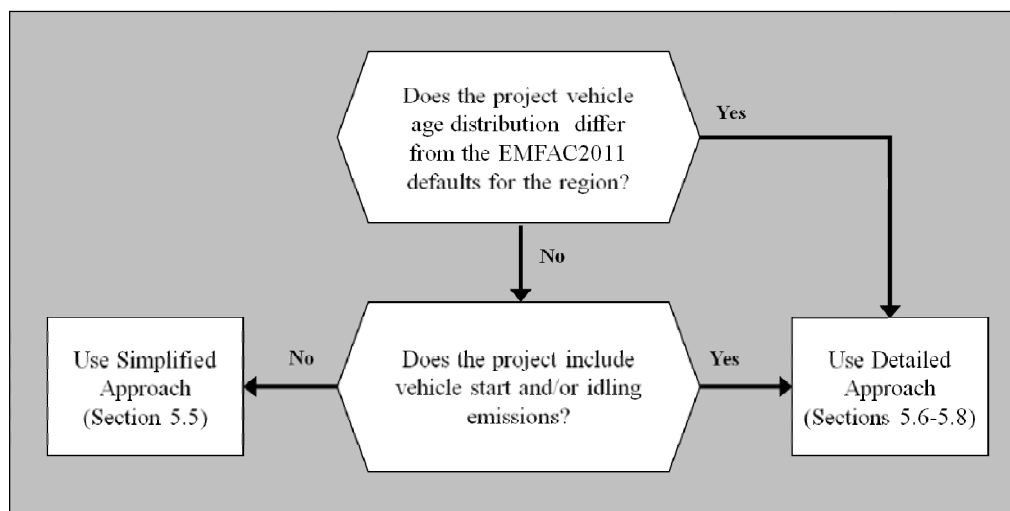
Does the project vehicle age distribution differ from the EMFAC2011 defaults for the region?

Yes

No

Use Simplified Approach (Section 5.5)

No

Does the project include vehicle start and/or idling emissions?

Yes

Use Detailed Approach (Sections 5.6-5.8)